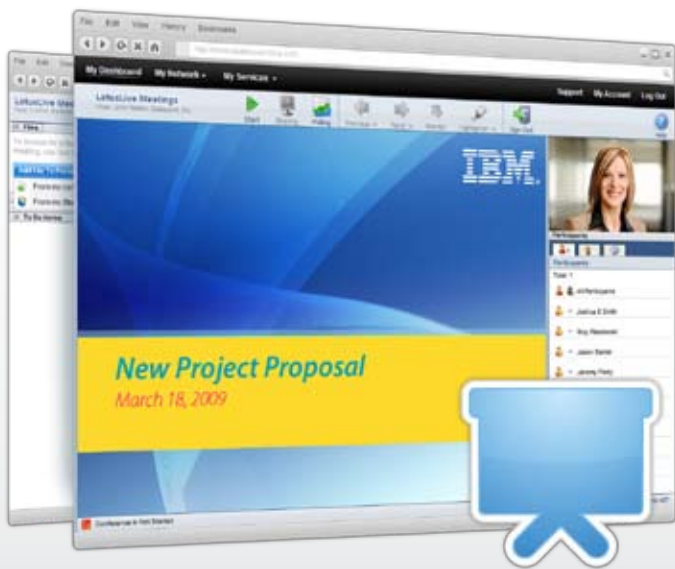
File Edit View History Bookmarks

My Dashboard My Network ▾ My Services ▾

Support My Account Log Out

LotusLive Meetings

Start Share Polling

IBM.

New Project Proposal
March 18, 2009

Participants

All Participants

Joshua E Smith

Amy Weekend

Jason Barret

Jeremy Perry

Conference is Not Started

LotusLive Mee

Files

Forecas

Forecas